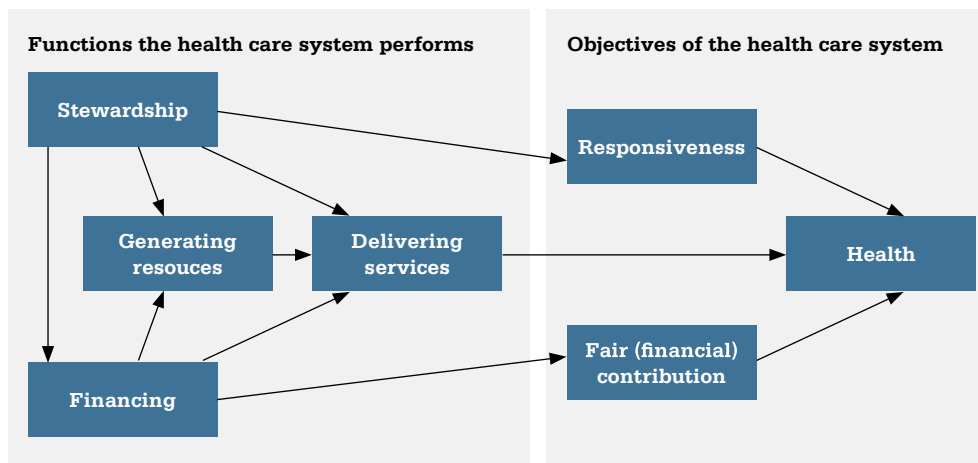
Functions the health care system performs

Stewardship

Generating resouces

Delivering services

Financing

Objectives of the health care system

Responsiveness

Health

Fair (financial) contribution